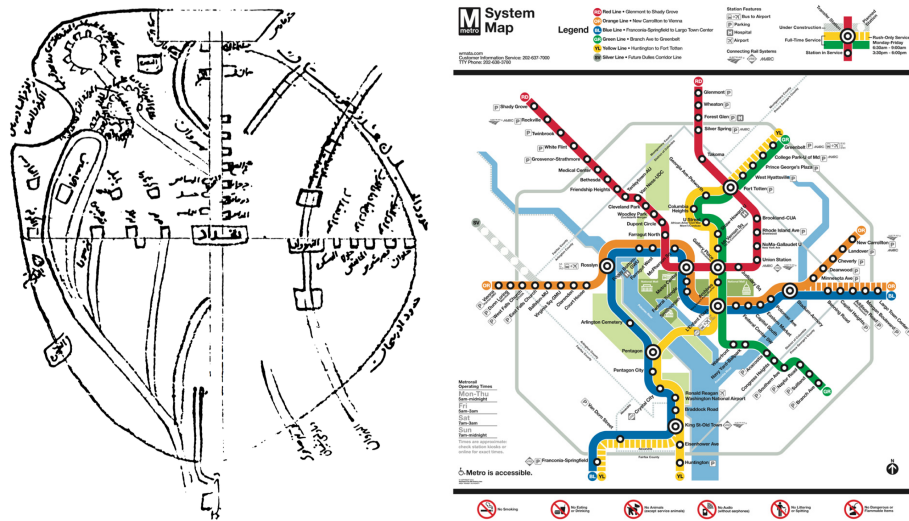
بغداد

M
Metro
System Map

Legend
RD Red Line • Glenmont to Shady Grove
OR Orange Line • New Carrollton to Vienna
BL Blue Line • Franconia-Springfield to Largo Town Center
GR Green Line • Branch Ave to Greenbelt
YL Yellow Line • Huntington to Fort Totten
SV Silver Line • Future Dulles Corridor Line

wmata.com
Customer Information Service: 202-637-7000
TTY Phone: 202-638-3780

Station Features
Bus to Airport
Parking
Hospital
Airport

Connecting Rail Systems
MARC
VRE
AMTRAK

Under Construction
Full-Time Service
Rush-Only Service Monday-Friday 6:30am - 9:30am 3:30pm - 6:00pm
Station in Service

Glenmont
Wheaton
Forest Glen
Silver Spring
Takoma
Shady Grove
Rockville
Twinbrook
White Flint
Grosvenor-Strathmore
Medical Center
Bethesda
Friendship Heights
Tenleytown-AU
Van Ness-UDC
Cleveland Park
Woodley Park
Dupont Circle
Farragut North
Columbia Heights
Georgia Ave-Petworth
Greenbelt
College Park-U of Md
Prince George's Plaza
West Hyattsville
Fort Totten
Brookland-CUA
Rhode Island Ave
NoMa-Gallaudet U
Union Station
New Carrollton
Landover
Cheverly
Deanwood
Minnesota Ave
Rosslyn
Vienna
Dunn Loring
West Falls Church
East Falls Church
Ballston-MU
Virginia Sq-GMU
Clarendon
Court House
Arlington Cemetery
Pentagon
Pentagon City
Crystal City
Ronald Reagan Washington National Airport
Braddock Road
King St-Old Town
Eisenhower Ave
Huntington
Van Dorn Street
Franconia-Springfield
Southern Ave
Naylor Road
Suitland
Branch Ave
Congress Heights
Anacostia
Navy Yard
Largo Town Center

Metrorail Operating Times
Mon-Thu 5am-midnight
Fri 5am-3am
Sat 7am-3am
Sun 7am-midnight
Times are approximate; check station kiosks or online for exact times.

Metro is accessible.

No Smoking
No Eating or Drinking
No Animals (except service animals)
No Audio (without earphones)
No Littering or Spitting
No Dangerous or Flammable Items